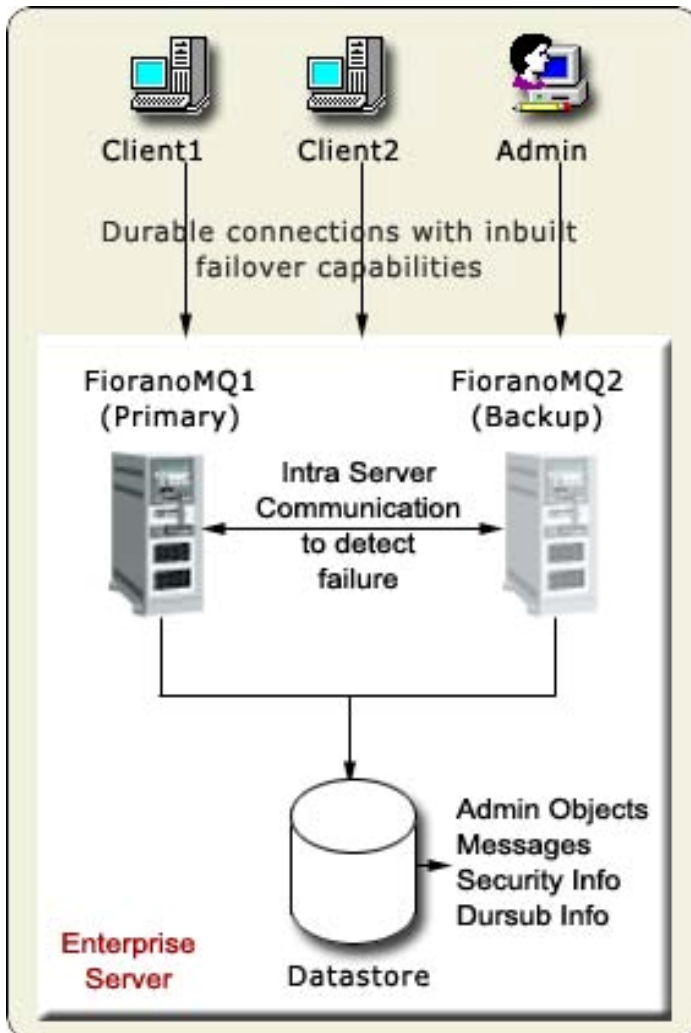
Client1

Client2

Admin

Durable connections with inbuilt failover capabilities

FioranoMQ1 (Primary)

FioranoMQ2 (Backup)

Intra Server Communication to detect failure

Admin Objects
Messages
Security Info
Dursub Info

Enterprise Server

Datastore